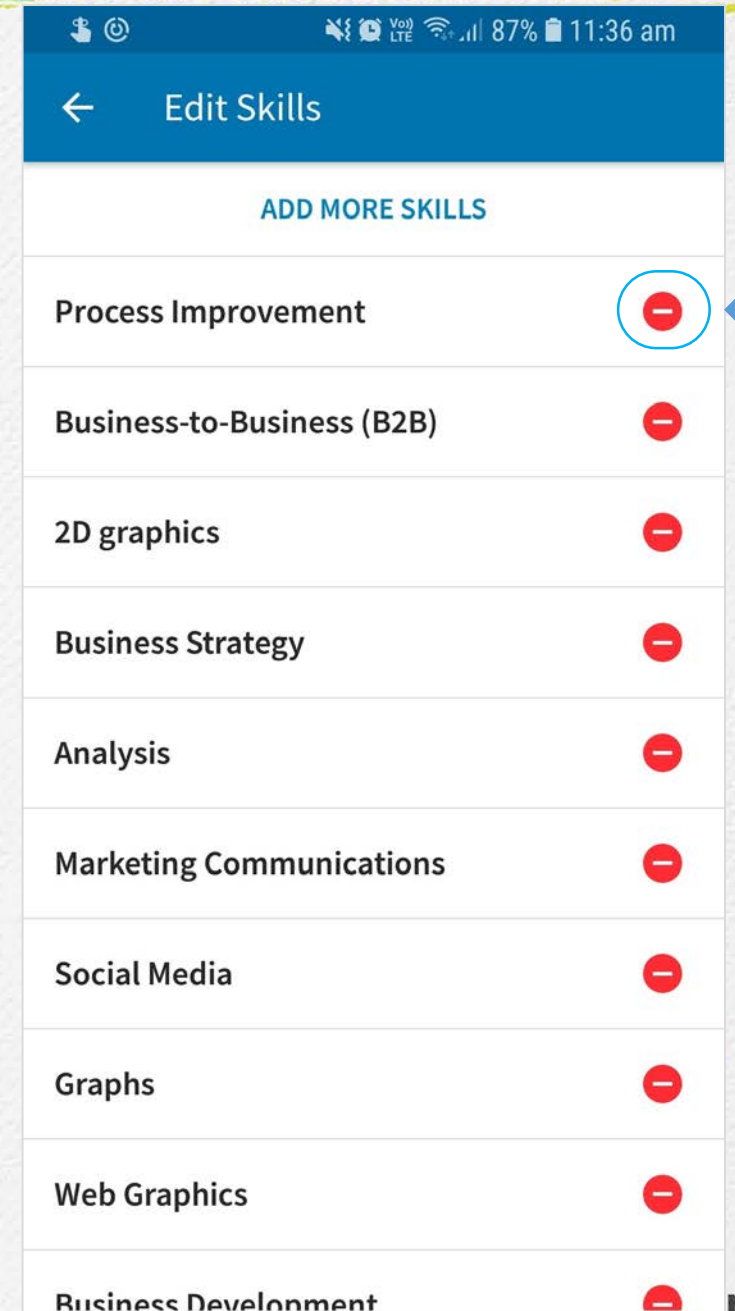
Vo) LTE 87% 11:36 am

Edit Skills

ADD MORE SKILLS

Process Improvement

Business-to-Business (B2B)

2D graphics

Business Strategy

Analysis

Marketing Communications

Social Media

Graphs

Web Graphics

Business Development